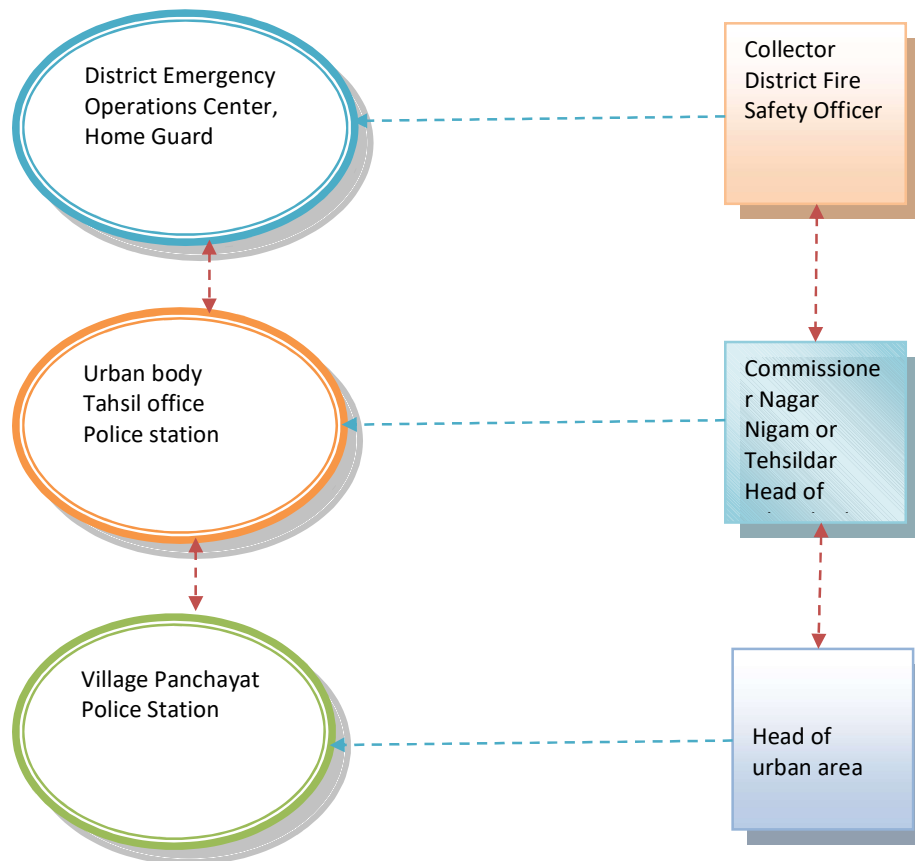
District Emergency Operations Center, Home Guard

Collector District Fire Safety Officer

Urban body
Tahsil office
Police station

Commissioner Nagar Nigam or Tehsildar Head of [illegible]

Village Panchayat
Police Station

Head of urban area